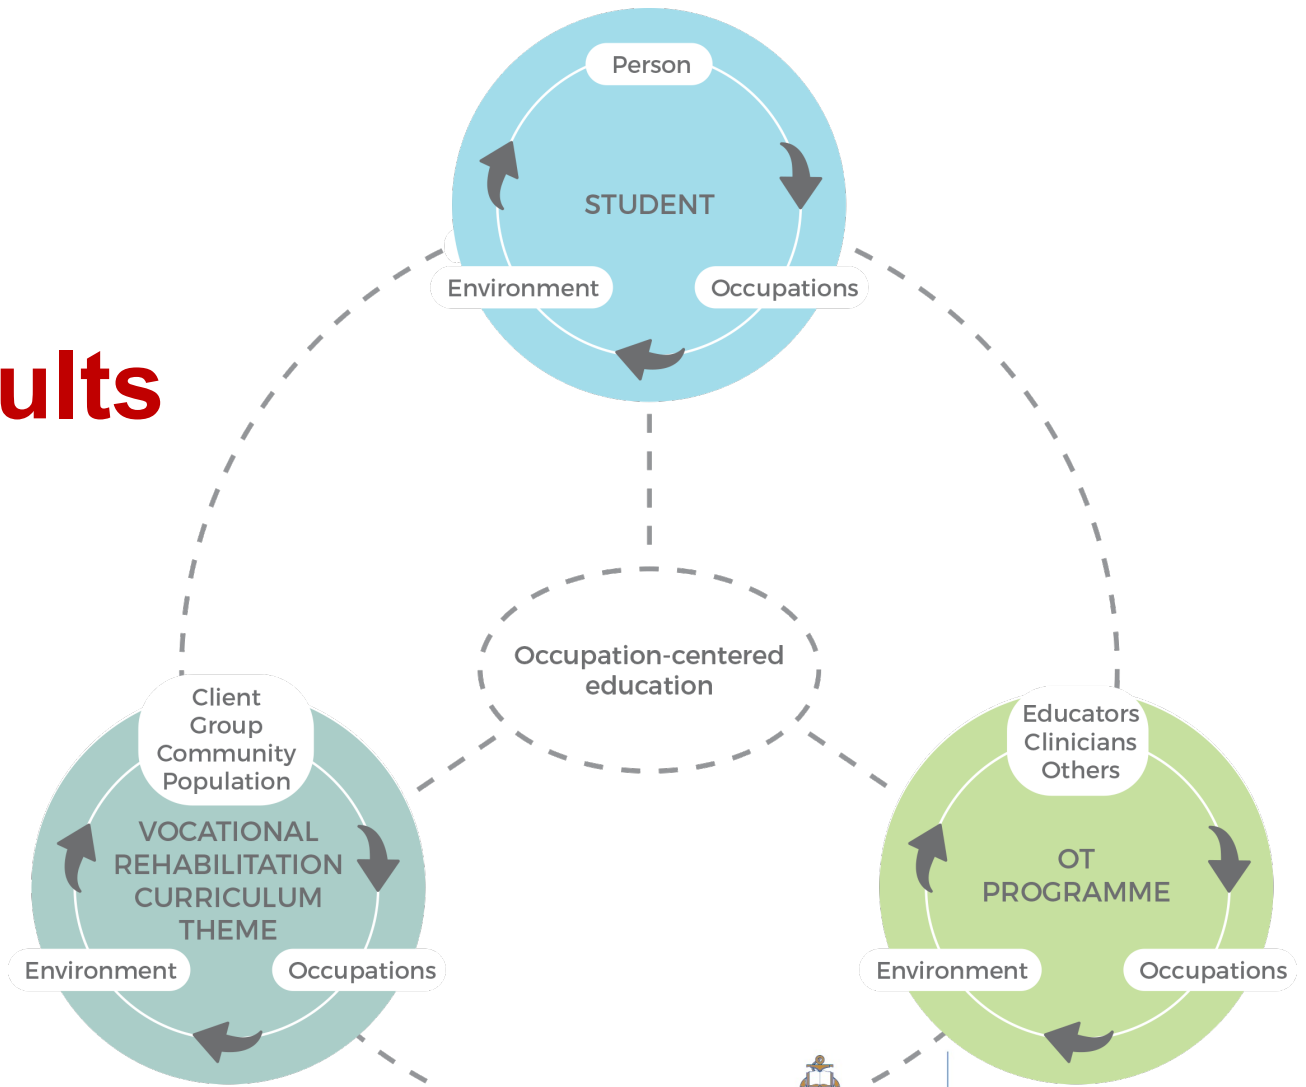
ults

Person

STUDENT

Environment

Occupations

Occupation-centered education

Client
Group
Community
Population

VOCATIONAL REHABILITATION CURRICULUM THEME

Environment

Occupations

Educators
Clinicians
Others

OT PROGRAMME

Environment

Occupations